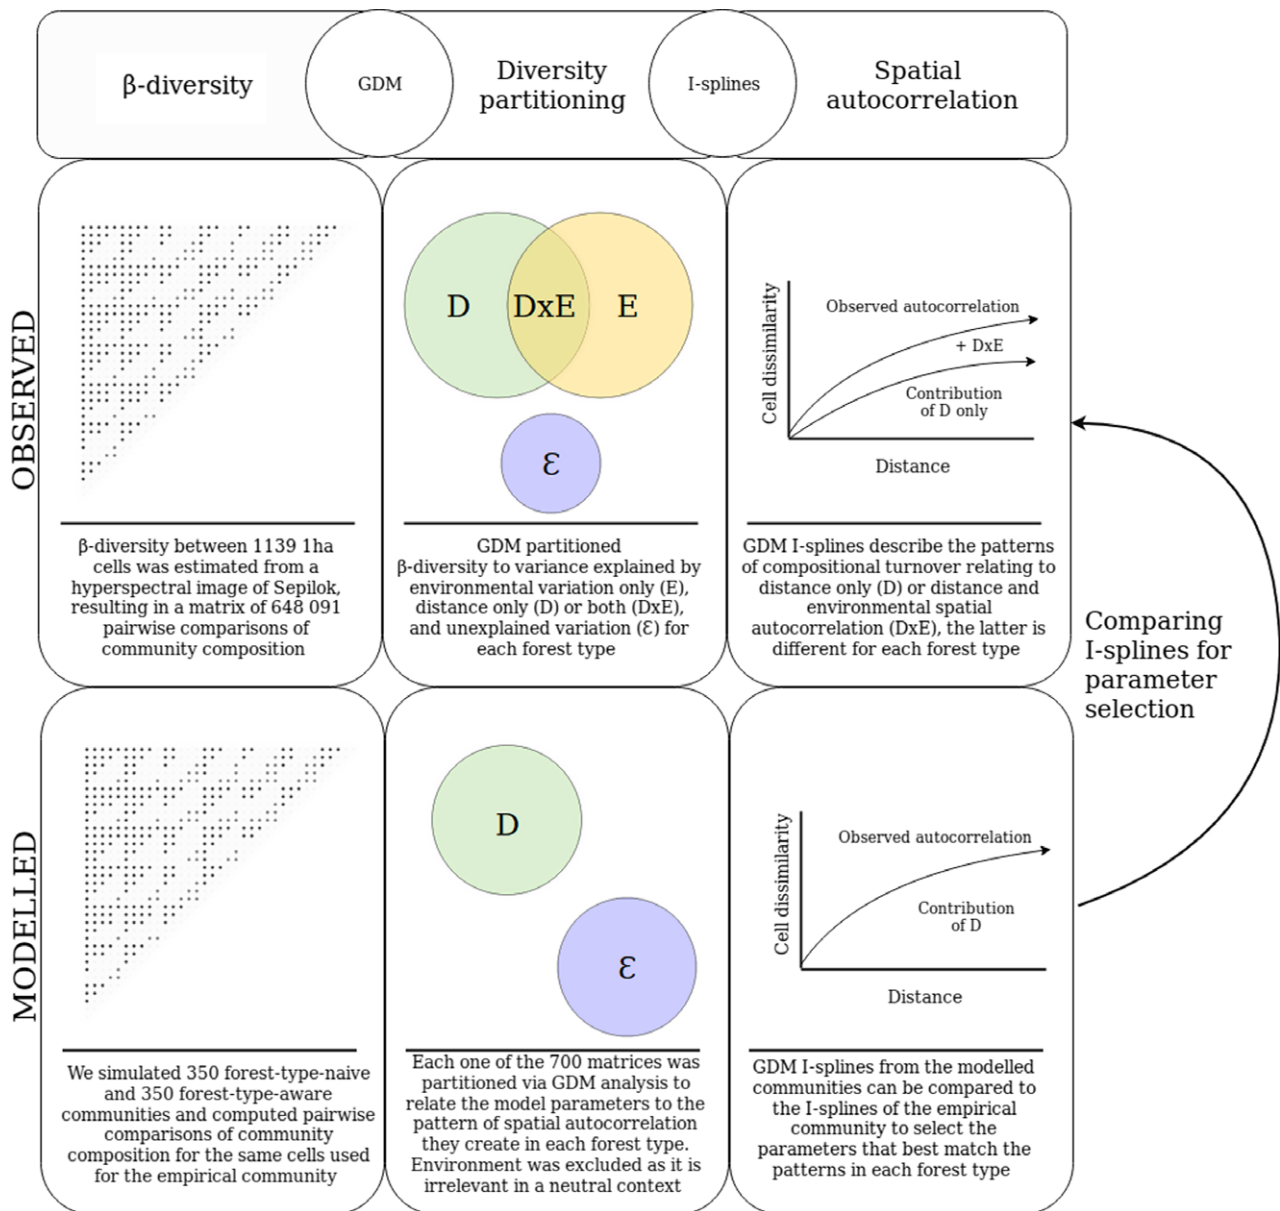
β-diversity

GDM

Diversity partitioning

I-splines

Spatial autocorrelation

OBSERVED

D

DxE

E

Ɛ

Cell dissimilarity

Observed autocorrelation

+ DxE

Contribution of D only

Distance

β-diversity between 1139 1ha cells was estimated from a hyperspectral image of Sepilok, resulting in a matrix of 648 091 pairwise comparisons of community composition

GDM partitioned β-diversity to variance explained by environmental variation only (E), distance only (D) or both (DxE), and unexplained variation (Ɛ) for each forest type

GDM I-splines describe the patterns of compositional turnover relating to distance only (D) or distance and environmental spatial autocorrelation (DxE), the latter is different for each forest type

Comparing I-splines for parameter selection

MODELLED

D

Ɛ

Cell dissimilarity

Observed autocorrelation

Contribution of D

Distance

We simulated 350 forest-type-naive and 350 forest-type-aware communities and computed pairwise comparisons of community composition for the same cells used for the empirical community

Each one of the 700 matrices was partitioned via GDM analysis to relate the model parameters to the pattern of spatial autocorrelation they create in each forest type. Environment was excluded as it is irrelevant in a neutral context

GDM I-splines from the modelled communities can be compared to the I-splines of the empirical community to select the parameters that best match the patterns in each forest type